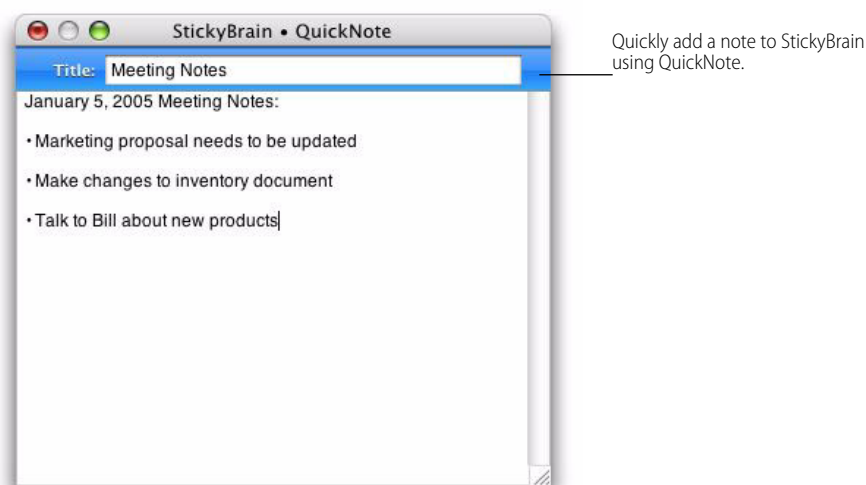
StickyBrain • QuickNote

Title: Meeting Notes

January 5, 2005 Meeting Notes:

• Marketing proposal needs to be updated

• Make changes to inventory document

• Talk to Bill about new products

Quickly add a note to StickyBrain using QuickNote.